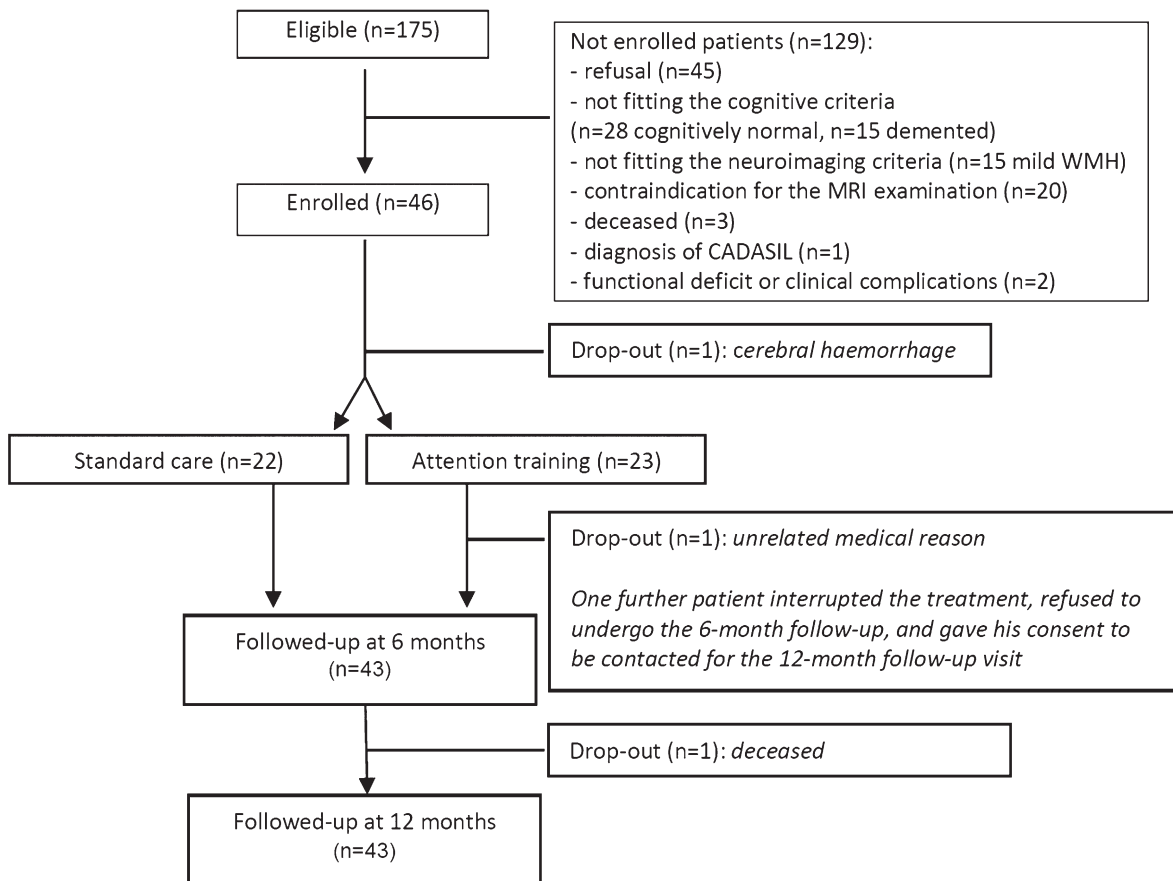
Eligible (n=175)

Not enrolled patients (n=129):
- refusal (n=45)
- not fitting the cognitive criteria
(n=28 cognitively normal, n=15 demented)
- not fitting the neuroimaging criteria (n=15 mild WMH)
- contraindication for the MRI examination (n=20)
- deceased (n=3)
- diagnosis of CADASIL (n=1)
- functional deficit or clinical complications (n=2)

Enrolled (n=46)

Drop-out (n=1): cerebral haemorrhage

Standard care (n=22)

Attention training (n=23)

Drop-out (n=1): unrelated medical reason

One further patient interrupted the treatment, refused to undergo the 6-month follow-up, and gave his consent to be contacted for the 12-month follow-up visit

Followed-up at 6 months
(n=43)

Drop-out (n=1): deceased

Followed-up at 12 months
(n=43)